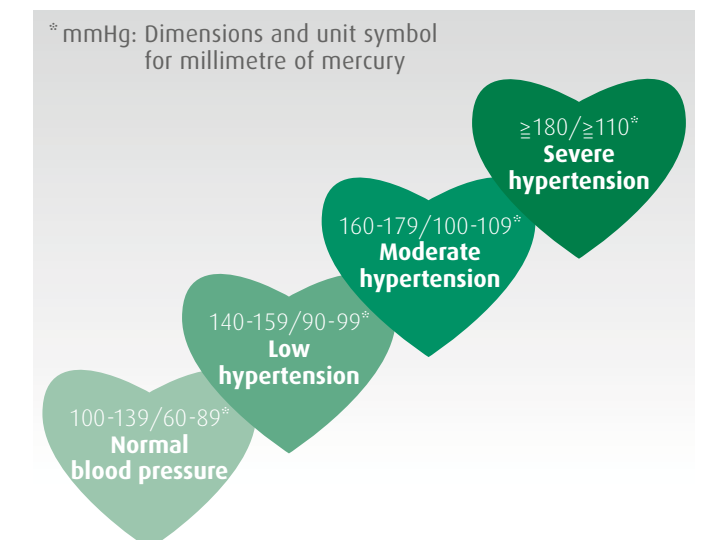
* mmHg: Dimensions and unit symbol for millimetre of mercury

≧180/≧110*
Severe hypertension

160-179/100-109*
Moderate hypertension

140-159/90-99*
Low hypertension

100-139/60-89*
Normal blood pressure